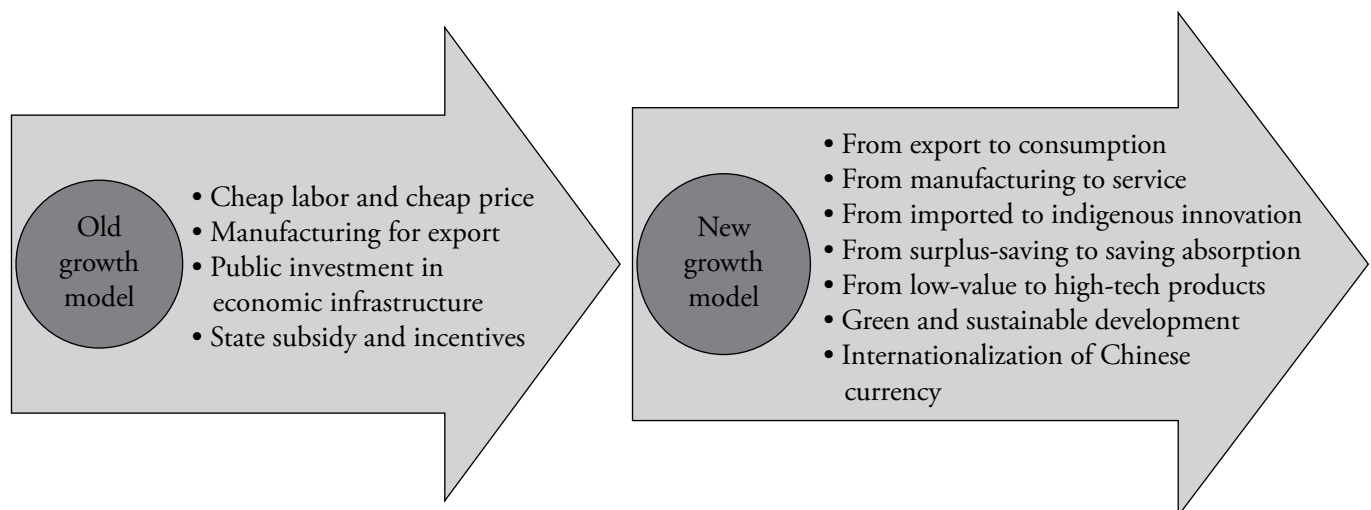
Old growth model

• Cheap labor and cheap price
• Manufacturing for export
• Public investment in economic infrastructure
• State subsidy and incentives

New growth model

• From export to consumption
• From manufacturing to service
• From imported to indigenous innovation
• From surplus-saving to saving absorption
• From low-value to high-tech products
• Green and sustainable development
• Internationalization of Chinese currency